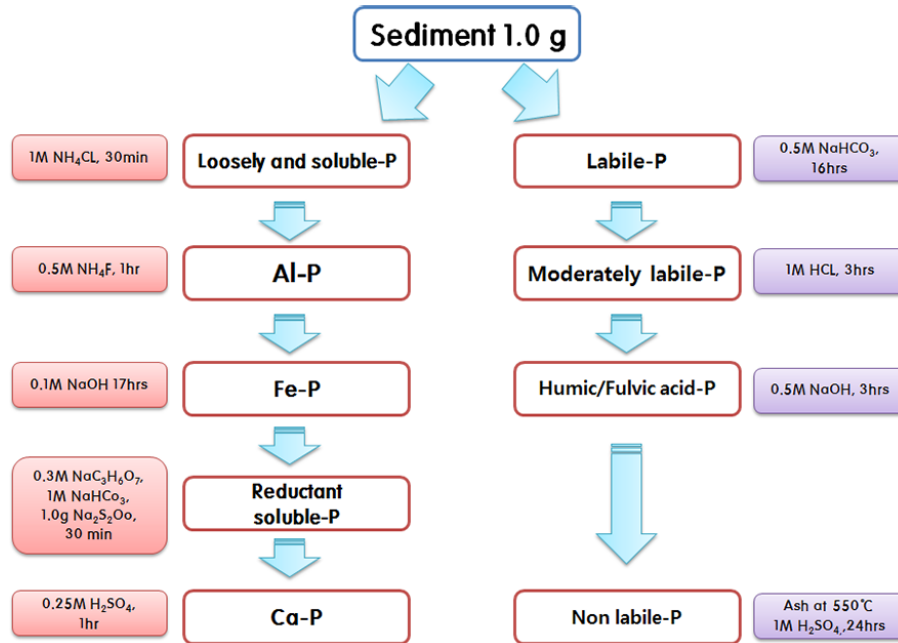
Sediment 1.0 g

1M $NH_4CL$, 30min

Loosely and soluble-P

0.5M $NH_4F$, 1hr

Al-P

0.1M NaOH 17hrs

Fe-P

0.3M $NaC_3H_6O_7$, 1M $NaHCo_3$, 1.0g $Na_2S_2Oo$, 30 min

Reductant soluble-P

0.25M $H_2SO_4$, 1hr

Ca-P

Labile-P

0.5M $NaHCO_3$, 16hrs

Moderately labile-P

1M HCL, 3hrs

Humic/Fulvic acid-P

0.5M NaOH, 3hrs

Non labile-P

Ash at 550℃ 1M $H_2SO_4$, 24hrs